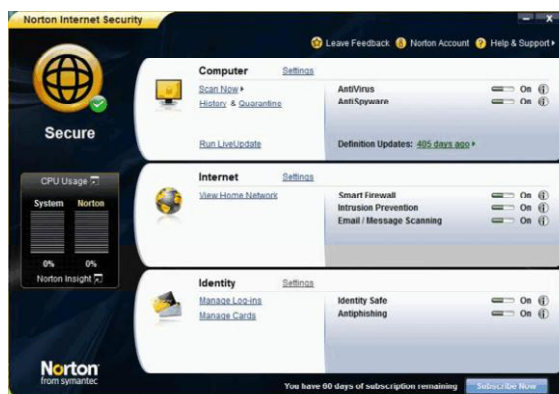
Norton Internet Security

Leave Feedback Norton Account Help & Support

Secure

CPU Usage

System Norton

0% 0%

Norton Insight

Computer Settings

Scan Now

History & Quarantine

Run LiveUpdate

AntiVirus On

AntiSpyware On

Definition Updates: 405 days ago

Internet Settings

View Home Network

Smart Firewall On

Intrusion Prevention On

Email / Message Scanning On

Identity Settings

Manage Log-ins

Manage Cards

Identity Safe On

Antiphishing On

Norton from symantec

You have 60 days of subscription remaining

Subscribe Now